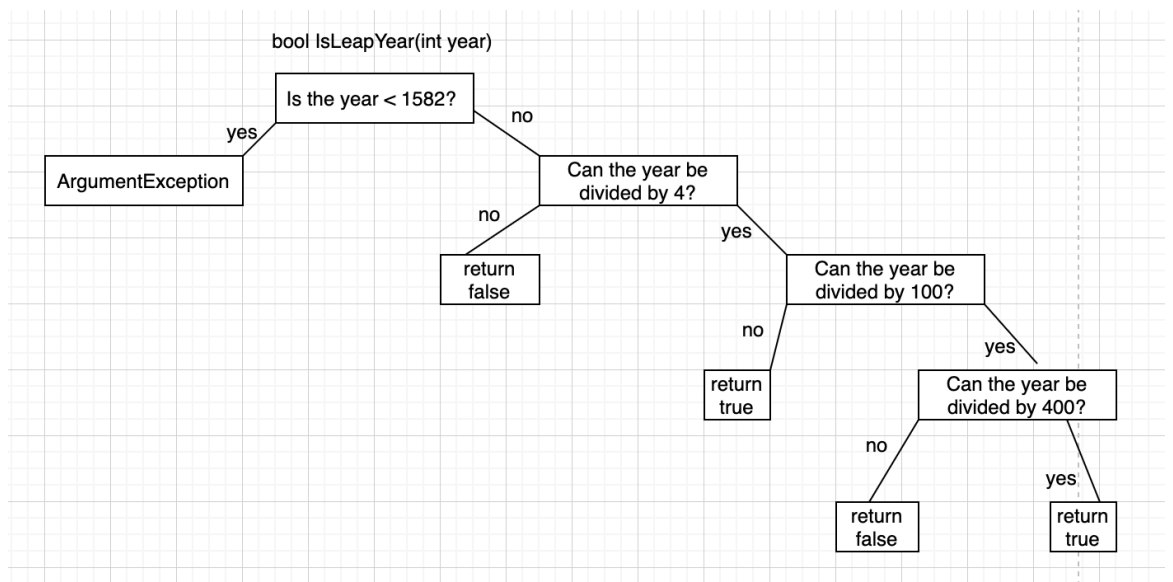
bool IsLeapYear(int year)

Is the year < 1582?

yes

no

ArgumentException

Can the year be divided by 4?

no

yes

return false

Can the year be divided by 100?

no

yes

return true

Can the year be divided by 400?

no

yes

return false

return true